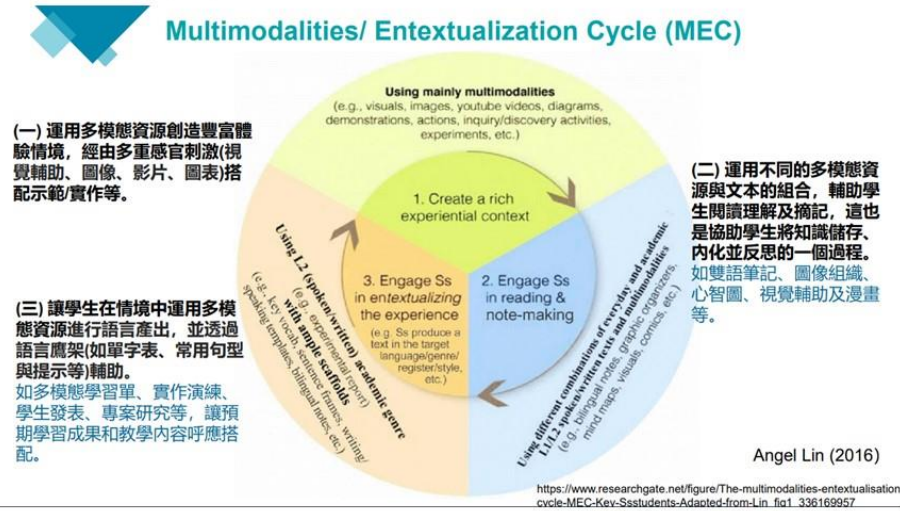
Multimodalities/ Entextualization Cycle (MEC)

(一) 運用多模態資源創造豐富體驗情境，經由多重感官刺激(視覺輔助、圖像、影片、圖表)搭配示範/實作等。

Using mainly multimodalities
(e.g., visuals, images, youtube videos, diagrams, demonstrations, actions, inquiry/discovery activities, experiments, etc.)

1. Create a rich experiential context

2. Engage Ss in reading & note-making

3. Engage Ss in entextualizing the experience
(e.g. Ss produce a text in the target language/genre/register/style, etc.)

Using L2 (spoken/written) academic genre with ample scaffolds
(e.g., experimental report)
(e.g. key vocab, sentence frames, writing/speaking templates, bilingual notes, etc.)

Using different combinations of everyday and academic L1/L2 spoken/written texts and multimodalities
(e.g., bilingual notes, graphic organizers, mind maps, visuals, comics, etc.)

(二) 運用不同的多模態資源與文本的組合，輔助學生閱讀理解及摘記，這也是協助學生將知識儲存、內化並反思的一個過程。
如雙語筆記、圖像組織、心智圖、視覺輔助及漫畫等。

(三) 讓學生在情境中運用多模態資源進行語言產出，並透過語言鷹架(如單字表、常用句型與提示等)輔助。
如多模態學習單、實作演練、學生發表、專案研究等，讓預期學習成果和教學內容呼應搭配。

Angel Lin (2016)

https://www.researchgate.net/figure/The-multimodalities-entextualisation-cycle-MEC-Key-Ssstudents-Adapted-from-Lin_fig1_336169957